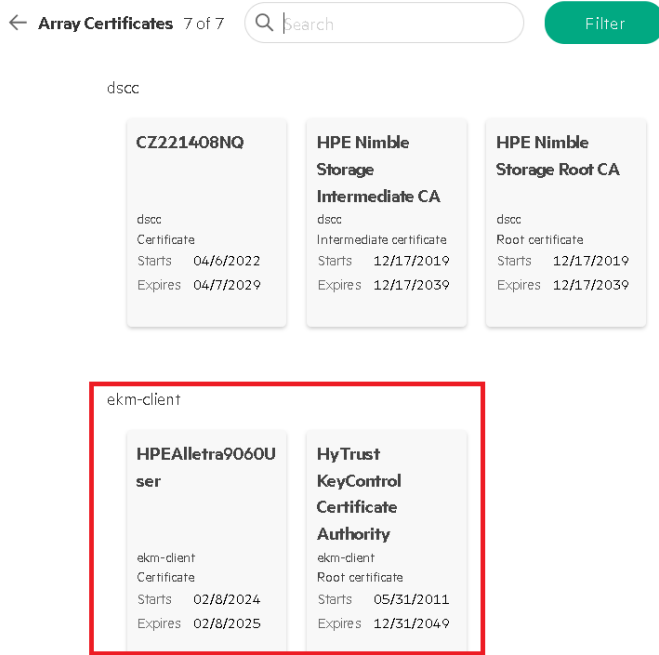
Array Certificates 7 of 7

Search

Filter

dscc

CZ221408NQ

dscc
Certificate
Starts 04/6/2022
Expires 04/7/2029

HPE Nimble Storage Intermediate CA

dscc
Intermediate certificate
Starts 12/17/2019
Expires 12/17/2039

HPE Nimble Storage Root CA

dscc
Root certificate
Starts 12/17/2019
Expires 12/17/2039

ekm-client

HPEAlletra9060User

ekm-client
Certificate
Starts 02/8/2024
Expires 02/8/2025

HyTrust KeyControl Certificate Authority

ekm-client
Root certificate
Starts 05/31/2011
Expires 12/31/2049